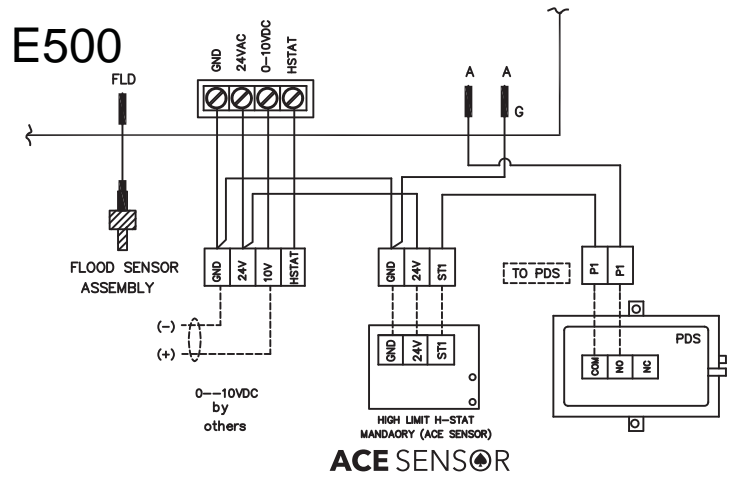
E500

FLD

GND
24VAC
0-10VDC
HSTAT

A
A
G

GND
24V
10V
HSTAT

FLOOD SENSOR ASSEMBLY

(-)
(+)

0--10VDC
by
others

GND
24V
ST1

GND
24V
ST1

HIGH LIMIT H-STAT
MANDAORY (ACE SENSOR)

ACE SENSOR

TO PDS

P1
P1

PDS

COM
NO
NC